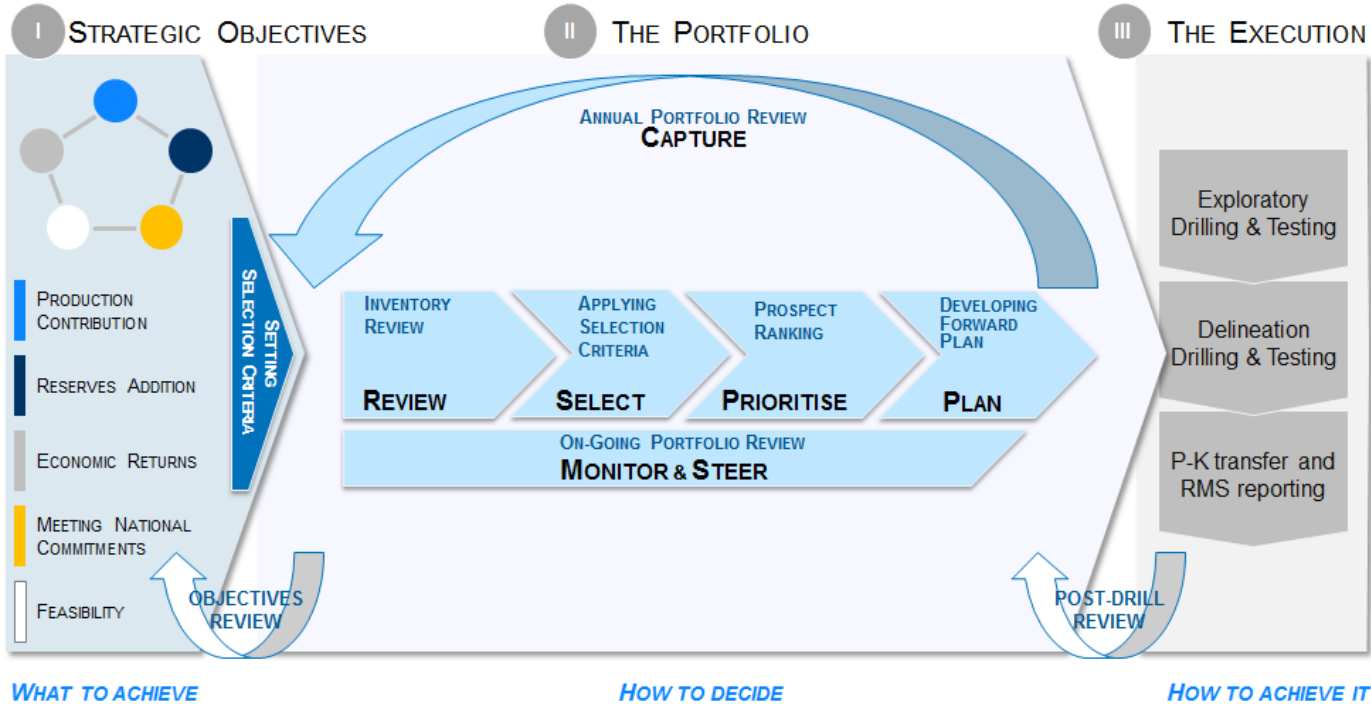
I STRATEGIC OBJECTIVES

II THE PORTFOLIO

III THE EXECUTION

ANNUAL PORTFOLIO REVIEW
CAPTURE

PRODUCTION CONTRIBUTION

RESERVES ADDITION

ECONOMIC RETURNS

MEETING NATIONAL COMMITMENTS

FEASIBILITY

SETTING SELECTION CRITERIA

INVENTORY REVIEW
REVIEW

APPLYING SELECTION CRITERIA
SELECT

PROSPECT RANKING
PRIORITISE

DEVELOPING FORWARD PLAN
PLAN

ON-GOING PORTFOLIO REVIEW
MONITOR & STEER

Exploratory Drilling & Testing

Delineation Drilling & Testing

P-K transfer and RMS reporting

OBJECTIVES REVIEW

POST-DRILL REVIEW

WHAT TO ACHIEVE

HOW TO DECIDE

HOW TO ACHIEVE IT